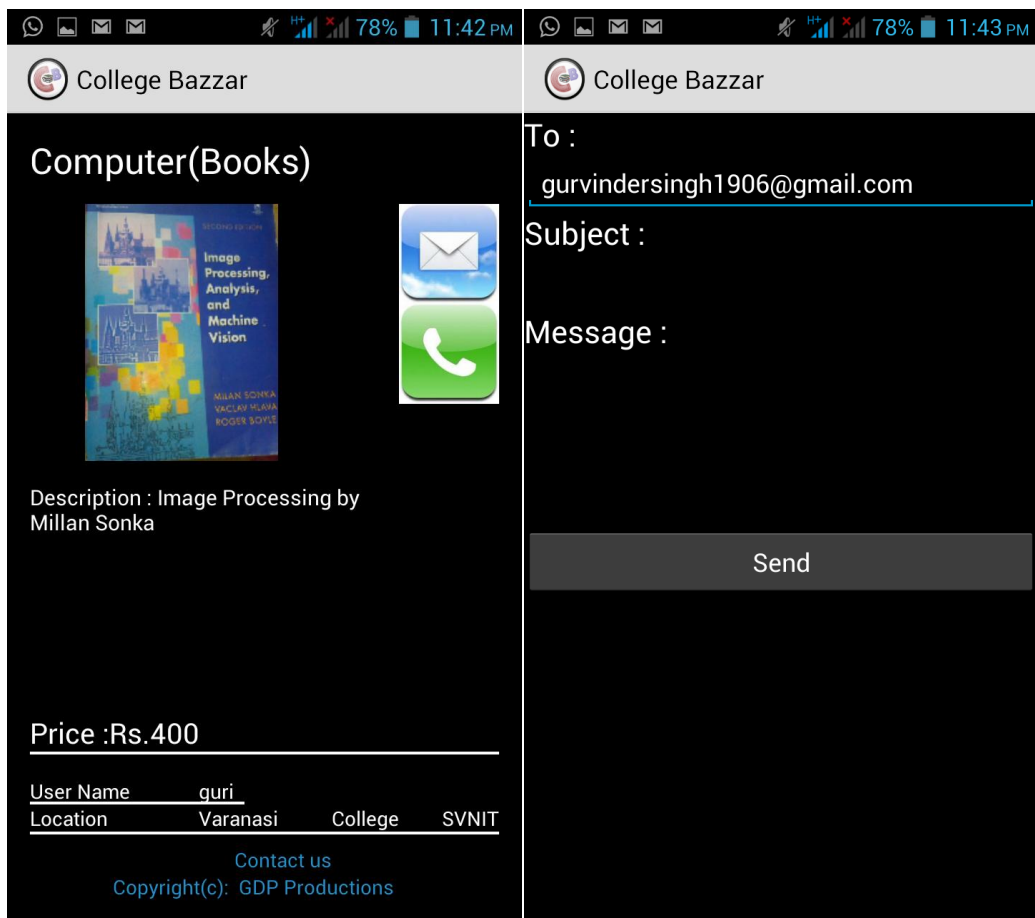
78% 11:42 PM

College Bazzar

Computer(Books)

SECOND EDITION
Image Processing, Analysis, and Machine Vision
MILAN SONKA
VACLAV HLAVAC
ROGER BOYLE

Description : Image Processing by Millan Sonka

Price :Rs.400

User Name guri
Location Varanasi College SVNIT

Contact us
Copyright(c): GDP Productions

78% 11:43 PM

College Bazzar

To :
gurvindersingh1906@gmail.com
Subject :

Message :

Send